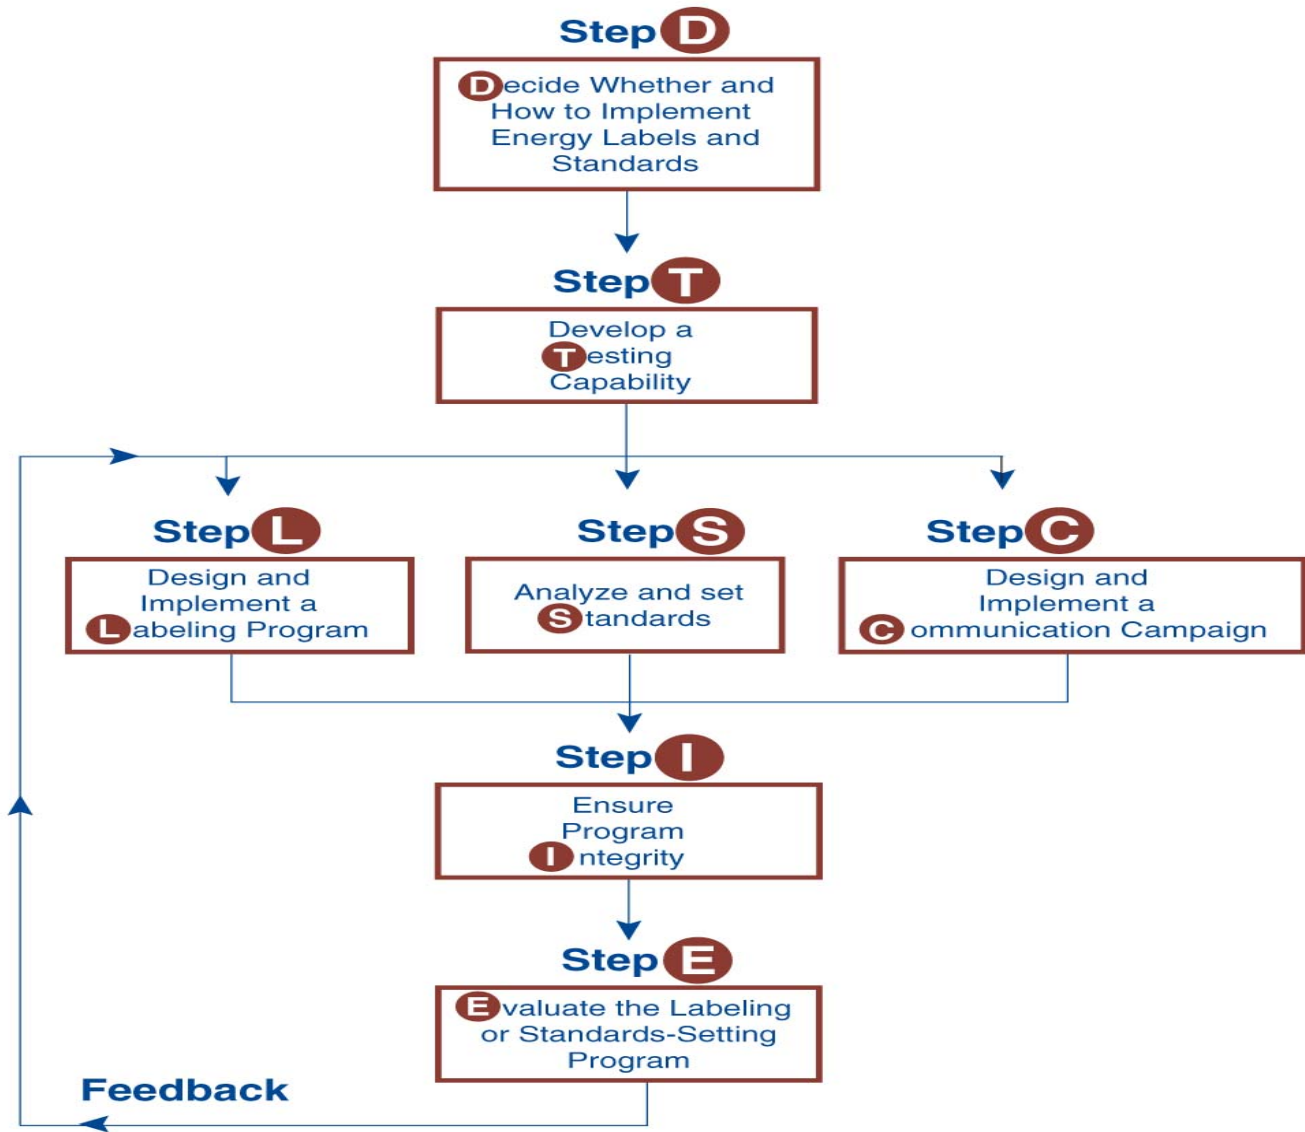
Step D

Decide Whether and How to Implement Energy Labels and Standards

Step T

Develop a Testing Capability

Step L

Design and Implement a Labeling Program

Step S

Analyze and set Standards

Step C

Design and Implement a Communication Campaign

Step I

Ensure Program Integrity

Step E

Evaluate the Labeling or Standards-Setting Program

Feedback